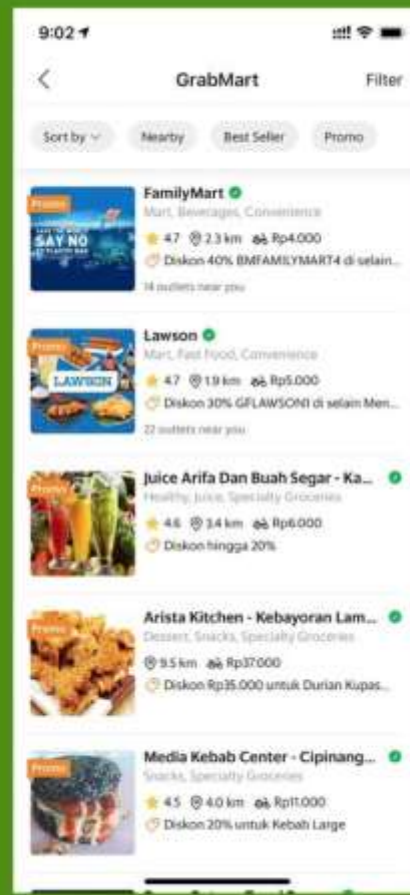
9:02

GrabMart

Filter

Sort by

Nearby

Best Seller

Promo

Promo

SAY NO

FamilyMart

Mart, Beverages, Convenience

4.7 2.3 km Rp4.000

Diskon 40% BMFAMILYMART4 di selain...

14 outlets near you

Promo

LAWSON

Lawson

Mart, Fast Food, Convenience

4.7 1.9 km Rp5.000

Diskon 30% GFLAWSON1 di selain Men...

22 outlets near you

Promo

Juice Arifa Dan Buah Segar - Ka...

Healthy, Juice, Specialty Groceries

4.6 3.4 km Rp6.000

Diskon hingga 20%

Promo

Arista Kitchen - Kebayoran Lam...

Dessert, Snacks, Specialty Groceries

9.5 km Rp37.000

Diskon Rp35.000 untuk Durian Kupas...

Promo

Media Kebab Center - Cipinang...

Snacks, Specialty Groceries

4.5 4.0 km Rp11.000

Diskon 20% untuk Kebab Large